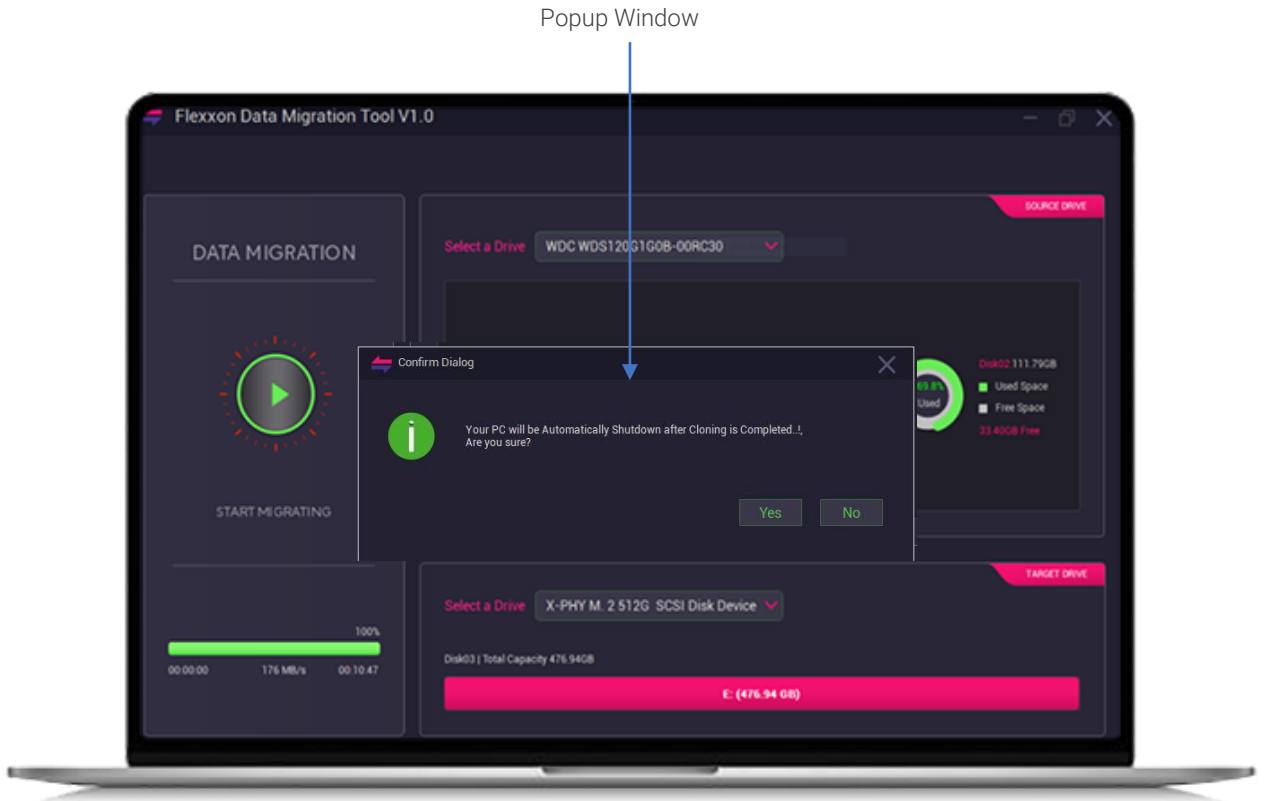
Popup Window

Flexxon Data Migration Tool V1.0

DATA MIGRATION

START MIGRATING

100%

00:00:00 176 MB/s 00:10:47

SOURCE DRIVE

Select a Drive WDC WDS120G1G0B-00RC30

69.8% Used

Disk02 111.79GB

Used Space

Free Space

33.40GB Free

Confirm Dialog

Your PC will be Automatically Shutdown after Cloning is Completed..!, Are you sure?

Yes No

TARGET DRIVE

Select a Drive X-PHY M. 2 512G SCSI Disk Device

Disk03 | Total Capacity 476.94GB

E: (476.94 GB)